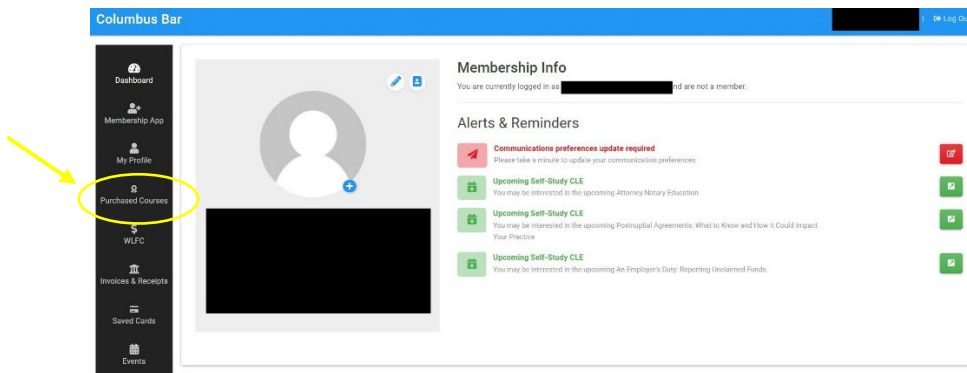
Columbus Bar

Log Ou

Dashboard

Membership App

My Profile

Purchased Courses

WLFC

Invoices & Receipts

Saved Cards

Events

Membership Info

You are currently logged in as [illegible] nd are not a member.

Alerts & Reminders

Communications preferences update required
Please take a minute to update your communication preferences

Upcoming Self-Study CLE
You may be interested in the upcoming Attorney Notary Education

Upcoming Self-Study CLE
You may be interested in the upcoming Postnuptial Agreements: What to Know and How it Could Impact Your Practice

Upcoming Self-Study CLE
You may be interested in the upcoming An Employer's Duty: Reporting Unclaimed Funds